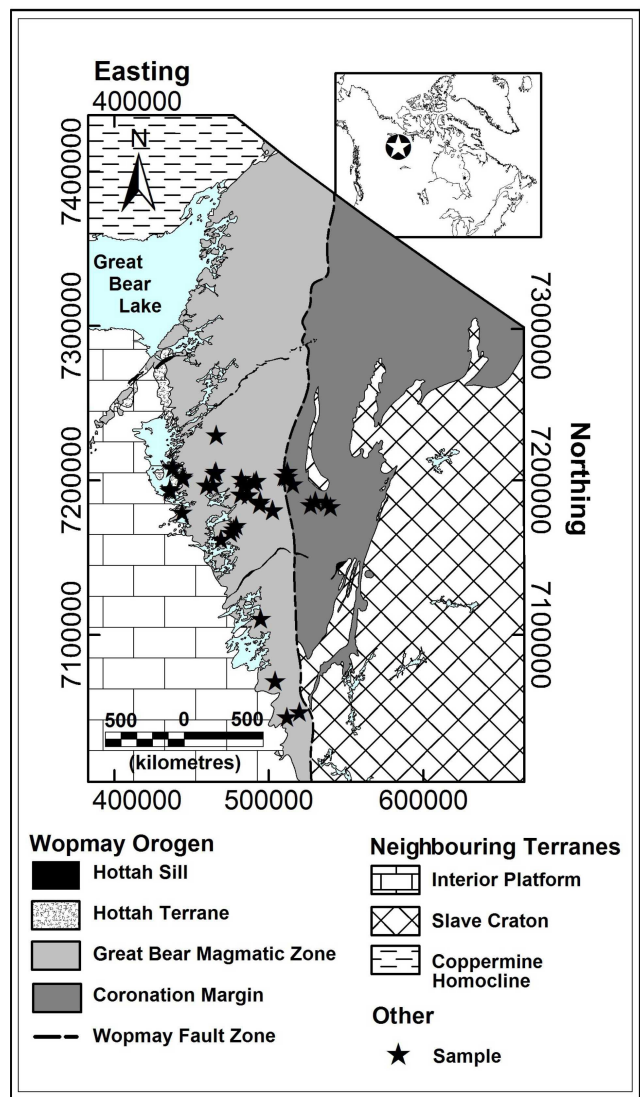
Easting
400000

7400000
7300000
7200000
7100000

N

Great Bear Lake

7300000
7200000
7100000

Northing

500 0 500
(kilometres)

400000 500000 600000

Wopmay Orogen
Hottah Sill
Hottah Terrane
Great Bear Magmatic Zone
Coronation Margin
Wopmay Fault Zone

Neighbouring Terranes
Interior Platform
Slave Craton
Coppermine Homocline

Other
Sample